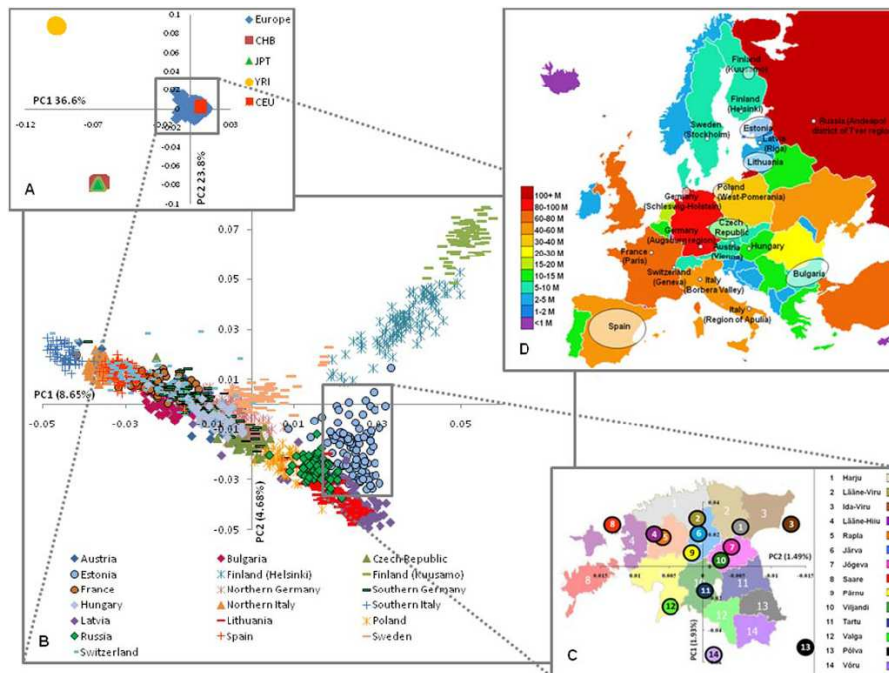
0.1
0.08
0.06
0.04
0.02
0
-0.02
-0.04
-0.06
-0.08
-0.1
PC1 36.6%
-0.12
-0.07
-0.02
0.03
PC2 23.8%
A
Europe
CHB
JPT
YRI
CEU

Finland (Kuusamo)
Finland (Helsinki)
Sweden (Stockholm)
Estonia
Latvia (Riga)
Lithuania
Russia (Andreapol district of Tver region)
Germany (Schleswig-Holstein)
Poland (West-Pomerania)
Czech Republic
Germany (Augsburg region)
Austria (Vienna)
Hungary
France (Paris)
Switzerland (Geneva)
Italy (Borbera Valley)
Bulgaria
Italy (Region of Apulia)
Spain
100+ M
80-100 M
60-80 M
40-60 M
30-40 M
20-30 M
15-20 M
10-15 M
5-10 M
2-5 M
1-2 M
<1 M
D

0.07
0.05
0.03
0.01
PC1 (8.65%)
-0.05
-0.03
-0.01
0.01
0.03
0.05
-0.03
-0.05
PC2 (4.68%)
B

| Austria | Bulgaria | Czech Republic |
|---|---|---|
| Estonia | Finland (Helsinki) | Finland (Kuusamo) |
| France | Northern Germany | Southern Germany |
| Hungary | Northern Italy | Southern Italy |
| Latvia | Lithuania | Poland |
| Russia | Spain | Sweden |
| Switzerland | | |

PC2 (1.49%)
PC1 (1.93%)
C

1 Harju
2 Lääne-Viru
3 Ida-Viru
4 Lääne-Hiiu
5 Rapla
6 Järva
7 Jõgeva
8 Saare
9 Pärnu
10 Viljandi
11 Tartu
12 Valga
13 Põlva
14 Võru